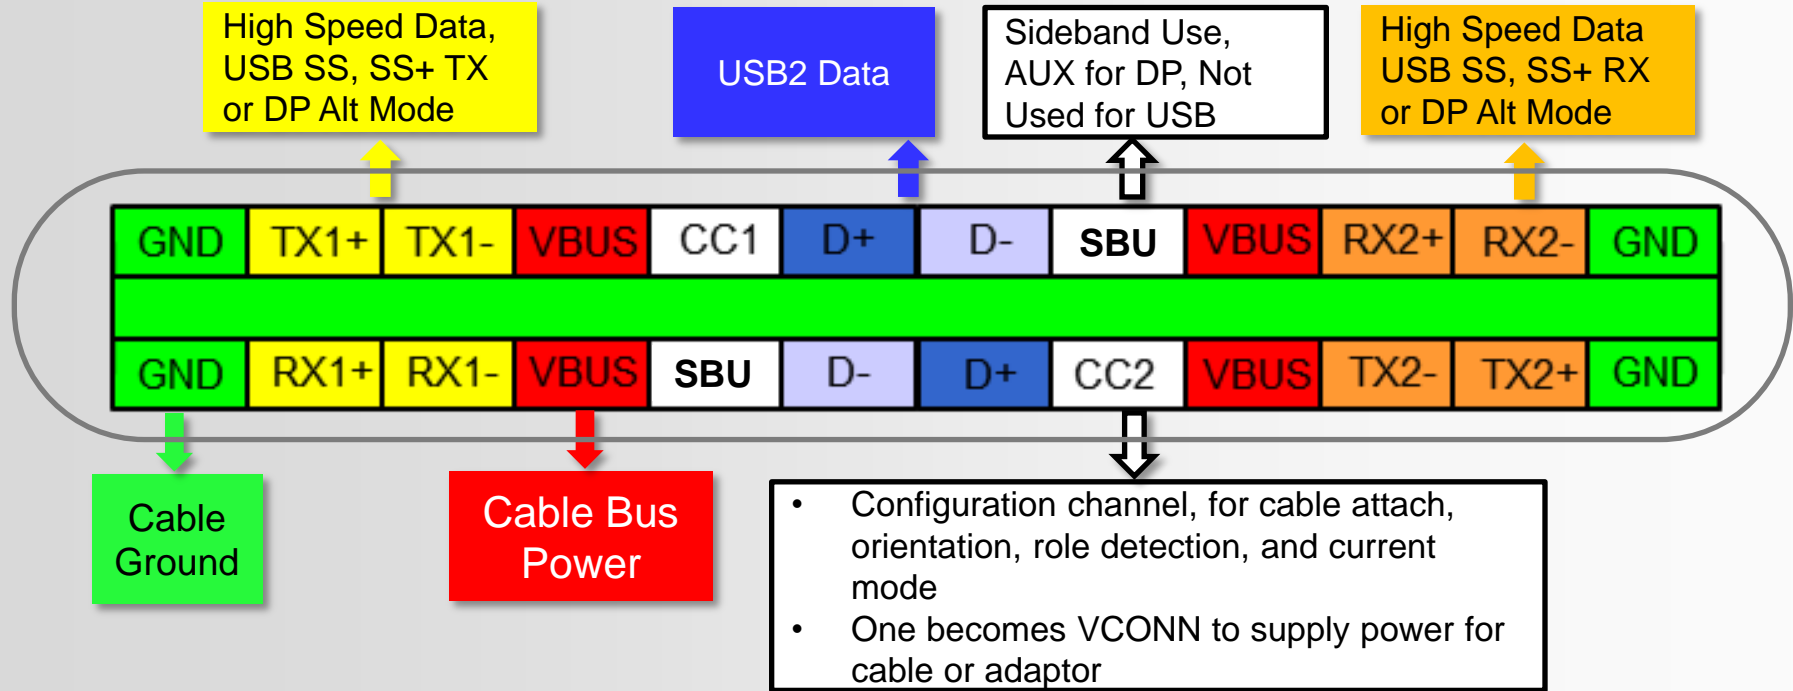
High Speed Data, USB SS, SS+ TX or DP Alt Mode

USB2 Data

Sideband Use, AUX for DP, Not Used for USB

High Speed Data USB SS, SS+ RX or DP Alt Mode

| GND | TX1+ | TX1- | VBUS | CC1 | D+ | D- | SBU | VBUS | RX2+ | RX2- | GND |
|---|---|---|---|---|---|---|---|---|---|---|---|
| GND | RX1+ | RX1- | VBUS | SBU | D- | D+ | CC2 | VBUS | TX2- | TX2+ | GND |

Cable Ground

Cable Bus Power

• Configuration channel, for cable attach, orientation, role detection, and current mode
• One becomes VCONN to supply power for cable or adaptor